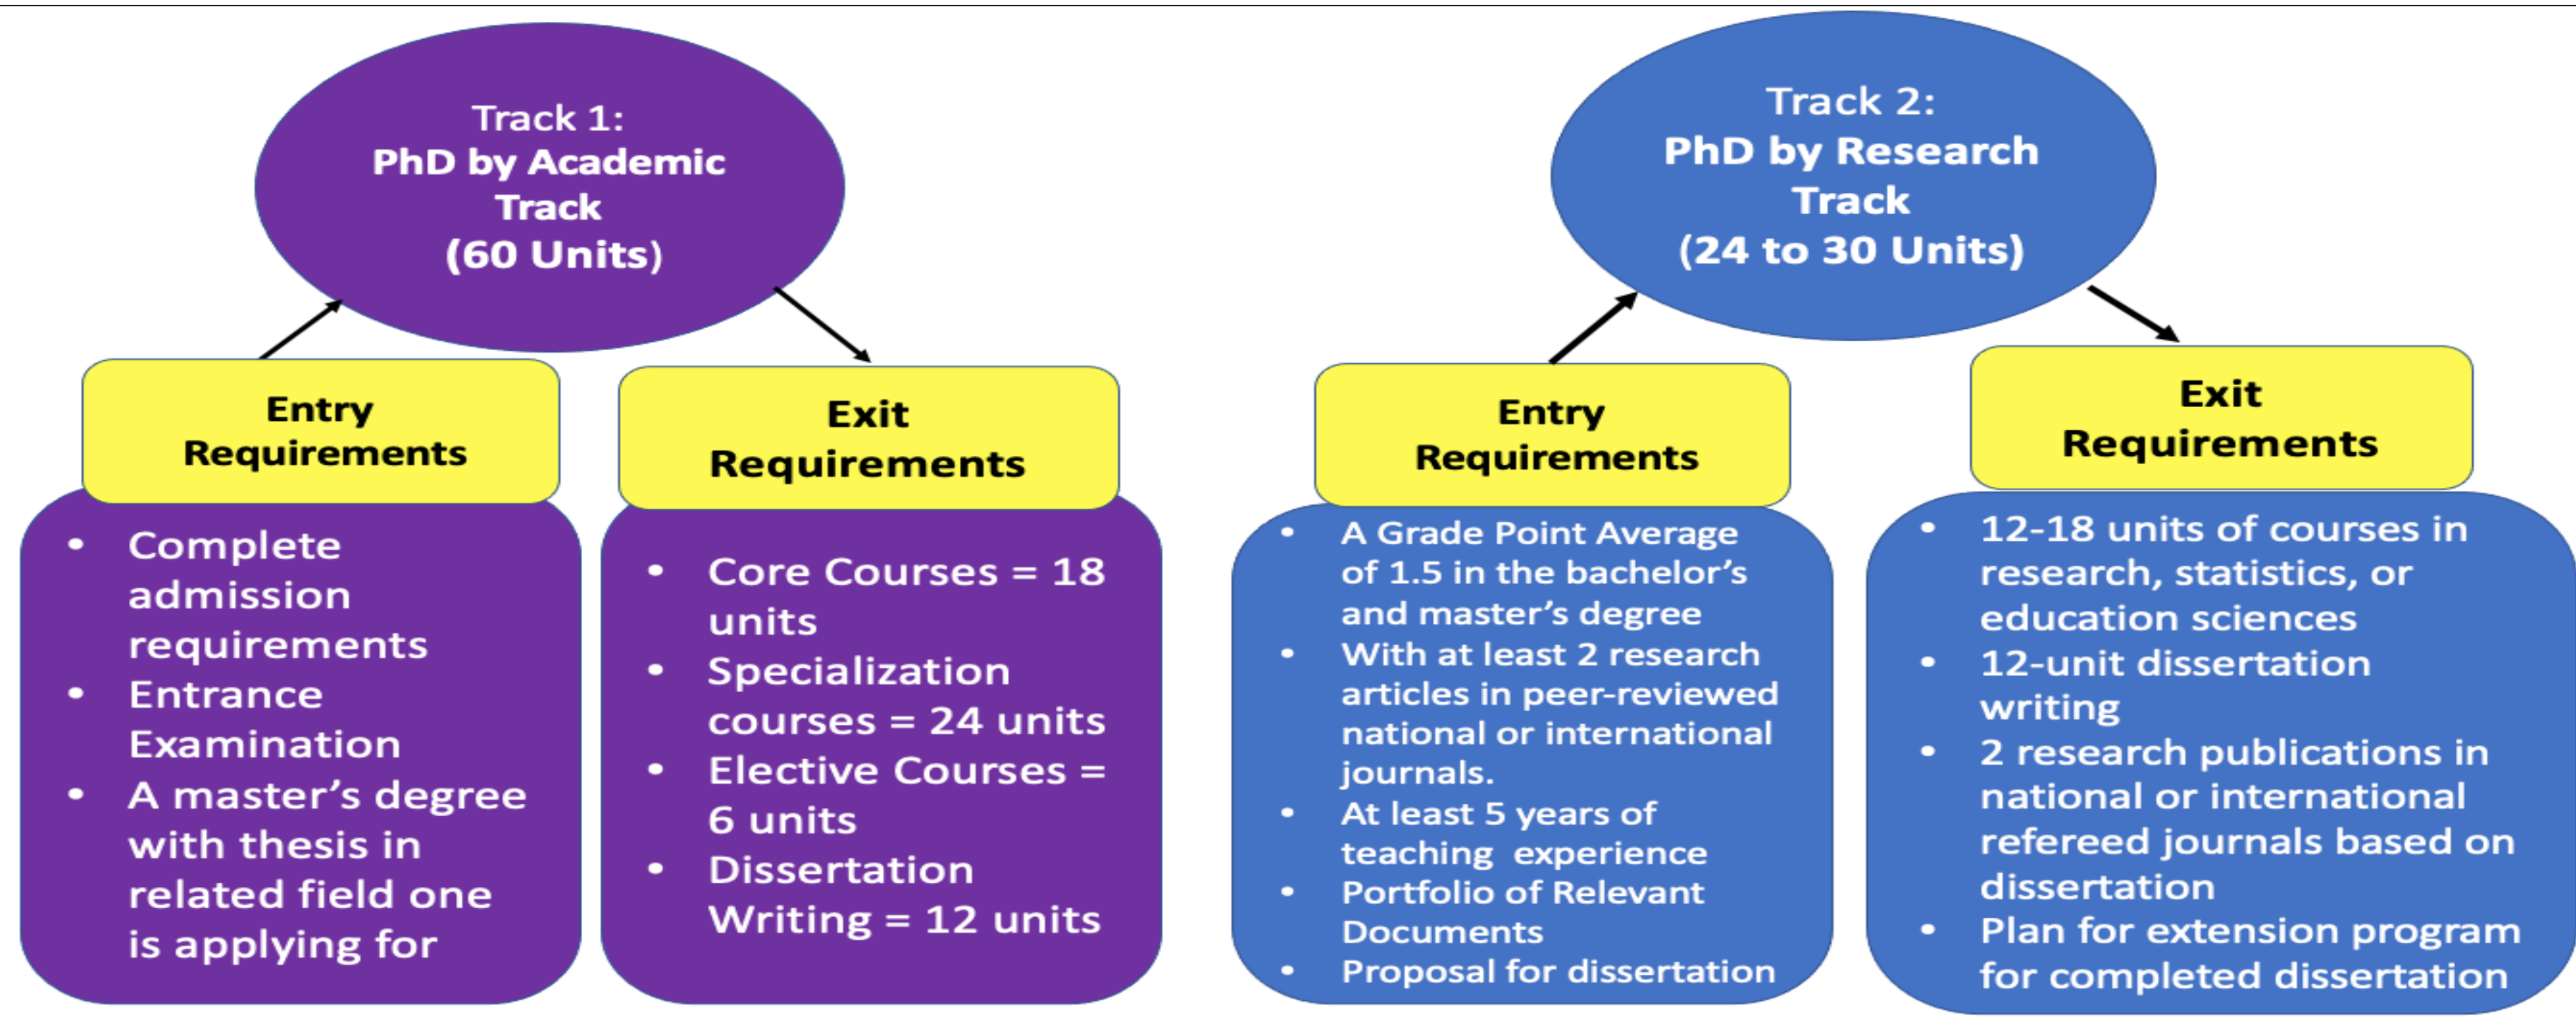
Track 1:
PhD by Academic Track
(60 Units)

Entry Requirements

- Complete admission requirements
- Entrance Examination
- A master's degree with thesis in related field one is applying for

Exit Requirements

- Core Courses = 18 units
- Specialization courses = 24 units
- Elective Courses = 6 units
- Dissertation Writing = 12 units

Track 2:
PhD by Research Track
(24 to 30 Units)

Entry Requirements

- A Grade Point Average of 1.5 in the bachelor's and master's degree
- With at least 2 research articles in peer-reviewed national or international journals.
- At least 5 years of teaching experience
- Portfolio of Relevant Documents
- Proposal for dissertation

Exit Requirements

- 12-18 units of courses in research, statistics, or education sciences
- 12-unit dissertation writing
- 2 research publications in national or international refereed journals based on dissertation
- Plan for extension program for completed dissertation